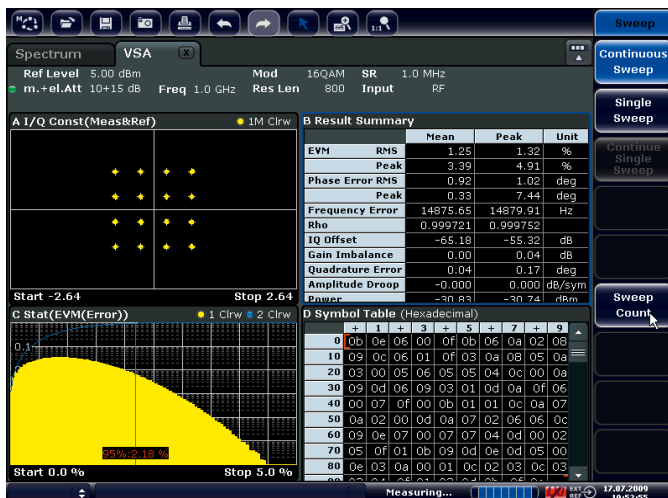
Sweep

Spectrum VSA

Ref Level 5.00 dBm Mod 16QAM SR 1.0 MHz
m.+el.Att 10+15 dB Freq 1.0 GHz Res Len 800 Input RF

Continuous Sweep

Single Sweep

Continue Single Sweep

A I/Q Const(Meas&Ref) ● 1M Clrw

Start -2.64 Stop 2.64

B Result Summary

| | | Mean | Peak | Unit |
|---|---|---|---|---|
| EVM | RMS | 1.25 | 1.32 | % |
| | Peak | 3.39 | 4.91 | % |
| Phase Error | RMS | 0.92 | 1.02 | deg |
| | Peak | 0.33 | 7.44 | deg |
| Frequency Error | | 14875.65 | 14879.91 | Hz |
| Rho | | 0.999721 | 0.999752 | |
| IQ Offset | | -65.18 | -55.32 | dB |
| Gain Imbalance | | 0.00 | 0.04 | dB |
| Quadrature Error | | 0.04 | 0.17 | deg |
| Amplitude Droop | | -0.000 | 0.000 | dB/sym |
| Power | | -30.83 | -30.74 | dBm |

C Stat(EVM(Error)) ● 1 Clrw ● 2 Clrw

0.1

95%:2.18 %

Start 0.0 % Stop 5.0 %

D Symbol Table (Hexadecimal)

| | + | 1 | + | 3 | + | 5 | + | 7 | + | 9 |
|---|---|---|---|---|---|---|---|---|---|---|
| 0 | 0b | 0e | 06 | 00 | 0f | 0b | 06 | 0a | 02 | 08 |
| 10 | 09 | 0c | 06 | 01 | 0f | 03 | 0a | 08 | 05 | 0a |
| 20 | 03 | 00 | 05 | 06 | 05 | 05 | 04 | 0c | 00 | 0a |
| 30 | 09 | 0d | 06 | 09 | 03 | 01 | 0d | 0a | 0f | 06 |
| 40 | 00 | 07 | 0f | 00 | 0b | 01 | 01 | 0c | 0a | 07 |
| 50 | 0a | 02 | 00 | 0d | 0a | 07 | 02 | 06 | 06 | 0c |
| 60 | 09 | 0e | 07 | 00 | 07 | 07 | 04 | 0d | 00 | 02 |
| 70 | 05 | 0f | 01 | 0b | 09 | 0d | 0e | 0d | 05 | 00 |
| 80 | 0e | 03 | 0a | 00 | 01 | 0c | 02 | 03 | 0c | 03 |

Sweep Count

Measuring...

17.07.2009
10:52:55